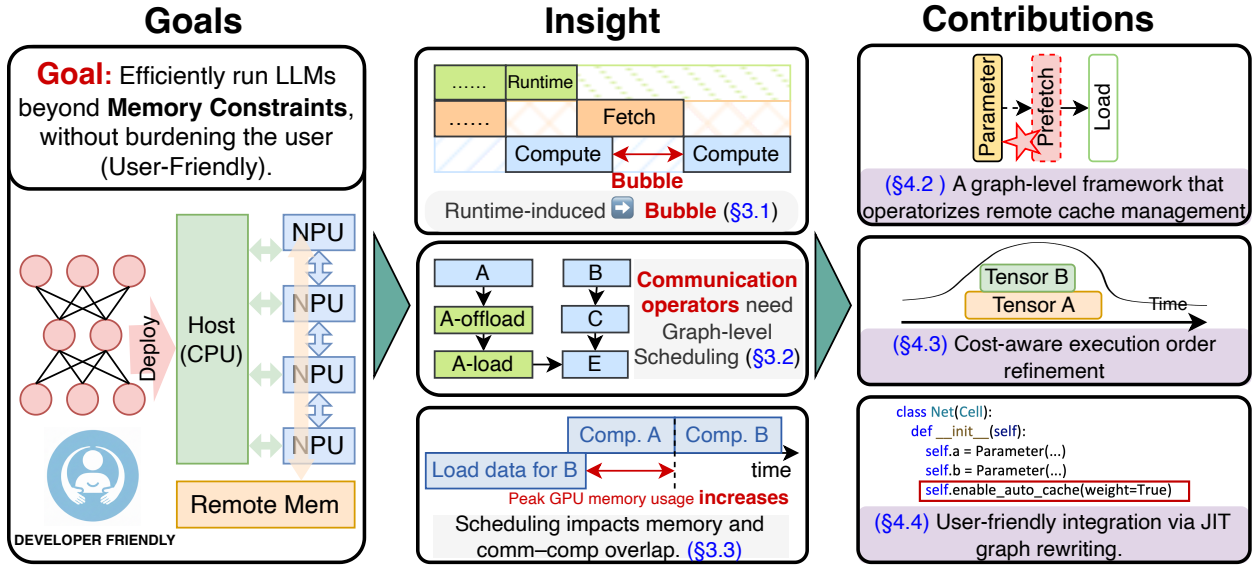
Goals

Goal: Efficiently run LLMs beyond Memory Constraints, without burdening the user (User-Friendly).

Deploy

Host (CPU)

NPU

NPU

NPU

NPU

Remote Mem

DEVELOPER FRIENDLY

Insight

...... Runtime

...... Fetch

Compute Compute

Bubble

Runtime-induced ➡ Bubble (§3.1)

A B

A-offload C

A-load E

Communication operators need Graph-level Scheduling (§3.2)

Comp. A Comp. B

Load data for B time

Peak GPU memory usage increases

Scheduling impacts memory and comm–comp overlap. (§3.3)

Contributions

Parameter Prefetch Load

(§4.2 ) A graph-level framework that operatorizes remote cache management

Tensor B

Tensor A

Time

(§4.3) Cost-aware execution order refinement

class Net(Cell):
def __init__(self):
self.a = Parameter(...)
self.b = Parameter(...)
self.enable_auto_cache(weight=True)

(§4.4) User-friendly integration via JIT graph rewriting.